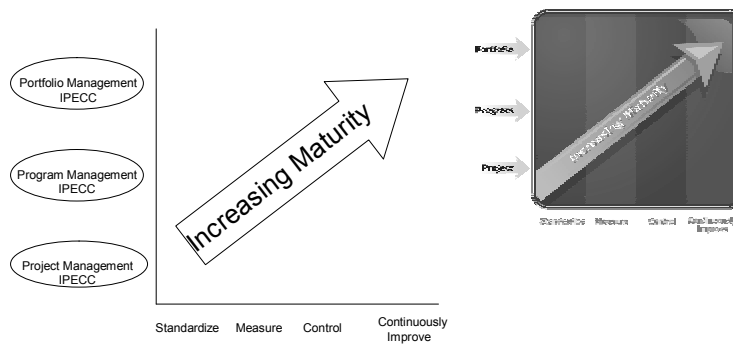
Portfolio Management IPECC

Program Management IPECC

Project Management IPECC

Increasing Maturity

Standardize Measure Control Continuously Improve

Portfolio

Program

Project

Increasing Maturity

Standardize Measure Control Continuously Improve